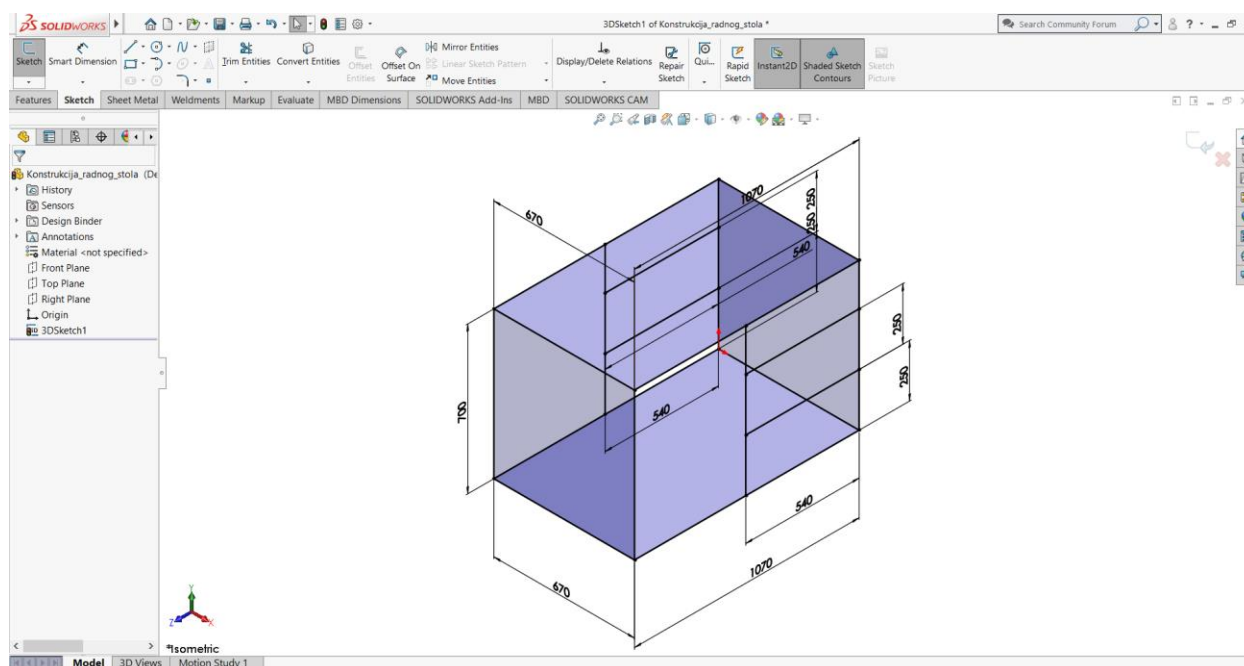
SOLIDWORKS

3DSketch1 of Konstrukcija_radnog_stola *

Search Community Forum

Sketch Smart Dimension Trim Entities Convert Entities Offset Entities Offset On Surface Mirror Entities Linear Sketch Pattern Move Entities Display/Delete Relations Repair Sketch Qui... Rapid Sketch Instant2D Shaded Sketch Contours Sketch Picture

Features Sketch Sheet Metal Weldments Markup Evaluate MBD Dimensions SOLIDWORKS Add-Ins MBD SOLIDWORKS CAM

Konstrukcija_radnog_stola (De
History
Sensors
Design Binder
Annotations
Material <not specified>
Front Plane
Top Plane
Right Plane
Origin
3DSketch1

670
1070
250
250
540
250
250
700
540
540
670
1070

*Isometric

Model 3D Views Motion Study 1